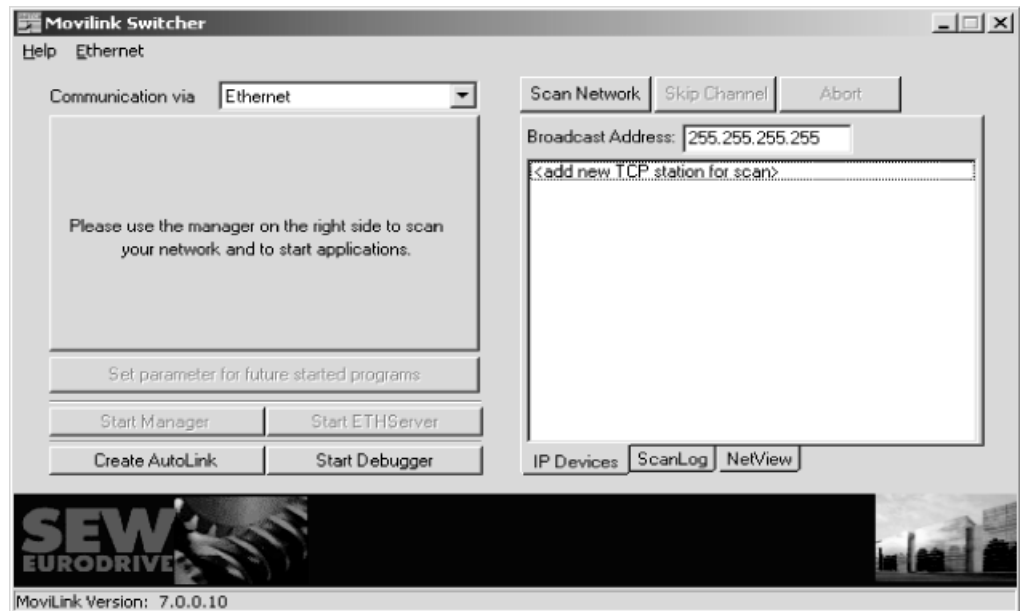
Movilink Switcher

Help Ethernet

Communication via Ethernet

Please use the manager on the right side to scan your network and to start applications.

Set parameter for future started programs

Start Manager

Start ETHServer

Create AutoLink

Start Debugger

Scan Network

Skip Channel

Abort

Broadcast Address: 255.255.255.255

<add new TCP station for scan>

IP Devices

ScanLog

NetView

SEW EURODRIVE

MoviLink Version: 7.0.0.10